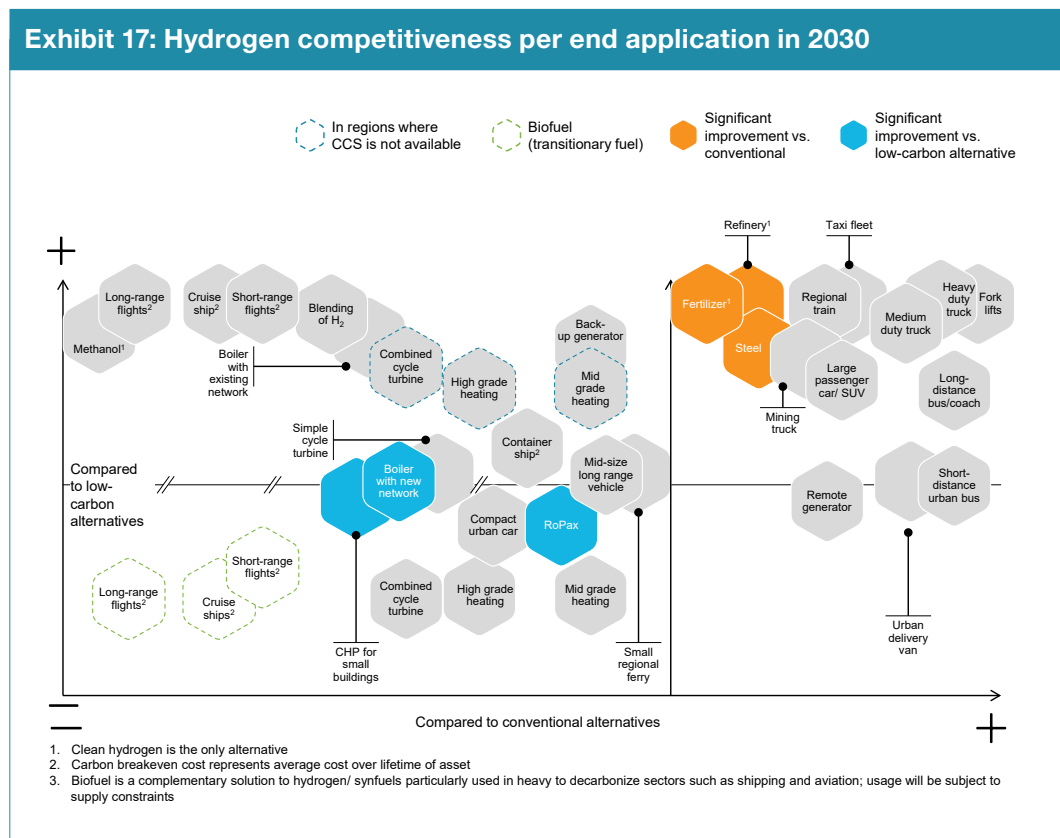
Exhibit 17: Hydrogen competitiveness per end application in 2030

In regions where CCS is not available

Biofuel (transitionary fuel)

Significant improvement vs. conventional

Significant improvement vs. low-carbon alternative

+

Long-range flights$^2$

Methanol$^1$

Cruise ship$^2$

Short-range flights$^2$

Blending of $H_2$

Boiler with existing network

Combined cycle turbine

High grade heating

Back-up generator

Mid grade heating

Refinery$^1$

Taxi fleet

Fertilizer$^1$

Steel

Regional train

Large passenger car/ SUV

Mining truck

Medium duty truck

Heavy duty truck

Fork lifts

Long-distance bus/coach

Simple cycle turbine

Compared to low-carbon alternatives

Boiler with new network

Container ship$^2$

Mid-size long range vehicle

Compact urban car

RoPax

Remote generator

Short-distance urban bus

Long-range flights$^2$

Short-range flights$^2$

Cruise ships$^2$

Combined cycle turbine

High grade heating

Mid grade heating

CHP for small buildings

Small regional ferry

Urban delivery van

–

Compared to conventional alternatives

+

1. Clean hydrogen is the only alternative
2. Carbon breakeven cost represents average cost over lifetime of asset
3. Biofuel is a complementary solution to hydrogen/ synfuels particularly used in heavy to decarbonize sectors such as shipping and aviation; usage will be subject to supply constraints